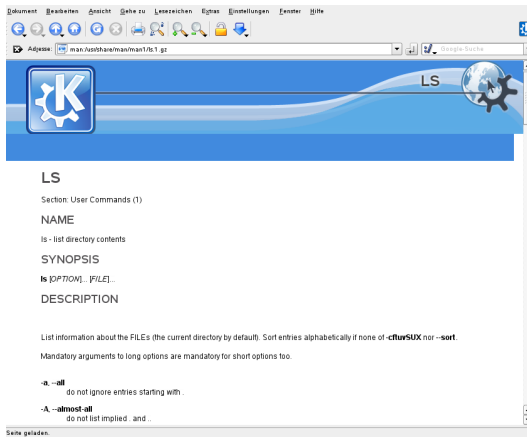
Dokument Bearbeiten Ansicht Gehe zu Lesezeichen Extras Einstellungen Fenster Hilfe

Adresse: man:/usr/share/man/man1/ls.1.gz

Google-Suche

LS

LS

Section: User Commands (1)

NAME

ls - list directory contents

SYNOPSIS

ls [OPTION]... [FILE]...

DESCRIPTION

List information about the FILEs (the current directory by default). Sort entries alphabetically if none of -cftuvSUX nor --sort.

Mandatory arguments to long options are mandatory for short options too.

-a, --all
do not ignore entries starting with .

-A, --almost-all
do not list implied . and ..

Seite geladen.